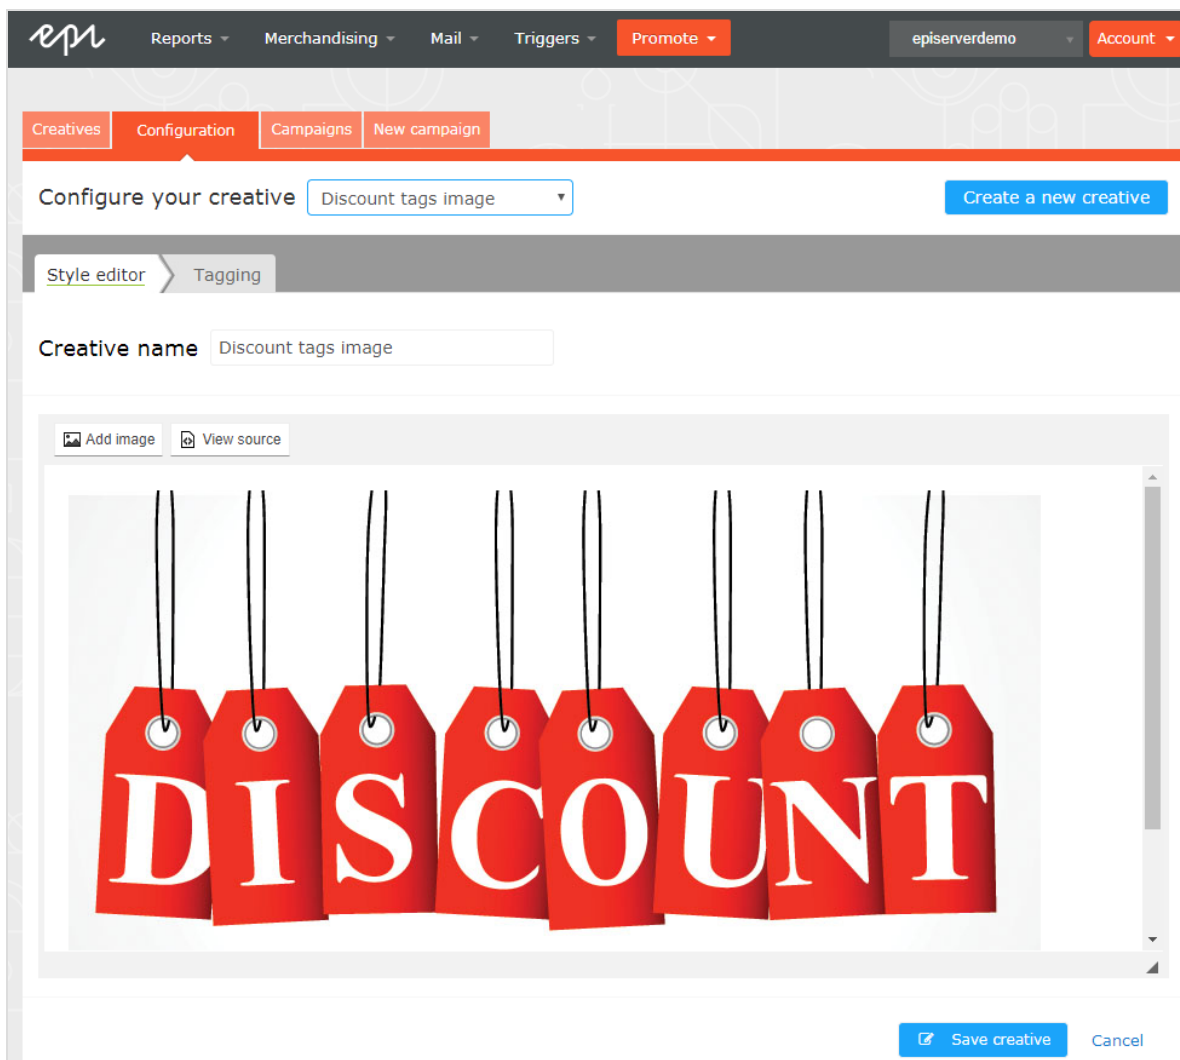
epi Reports Merchandising Mail Triggers Promote episerverdemo Account

Creatives Configuration Campaigns New campaign

Configure your creative Discount tags image

Create a new creative

Style editor Tagging

Creative name Discount tags image

Add image View source

DISCOUNT

Save creative Cancel